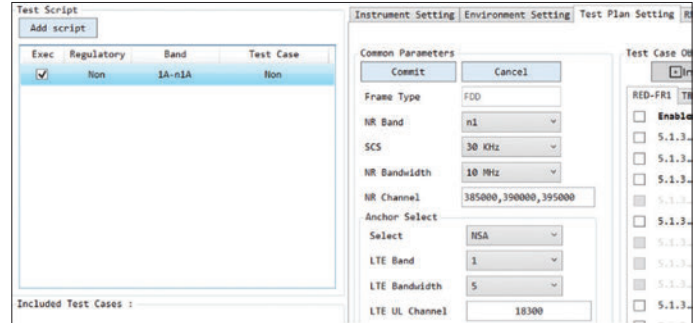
Test Script

Add script

| Exec | Regulatory | Band | Test Case |
|---|---|---|---|
| ☑ | Non | 1A-n1A | Non |

Included Test Cases :

Instrument Setting | Environment Setting | Test Plan Setting | R

Common Parameters

Commit | Cancel

Frame Type | FDD

NR Band | n1

SCS | 30 KHz

NR Bandwidth | 10 MHz

NR Channel | 385000,390000,395000

Anchor Select

Select | NSA

LTE Band | 1

LTE Bandwidth | 5

LTE UL Channel | 18300

Test Case O

RED-FR1 | TR

Enabl

5.1.3.

5.1.3.

5.1.3.

5.1.3.

5.1.3.

5.1.3.

5.1.3.

5.1.3.